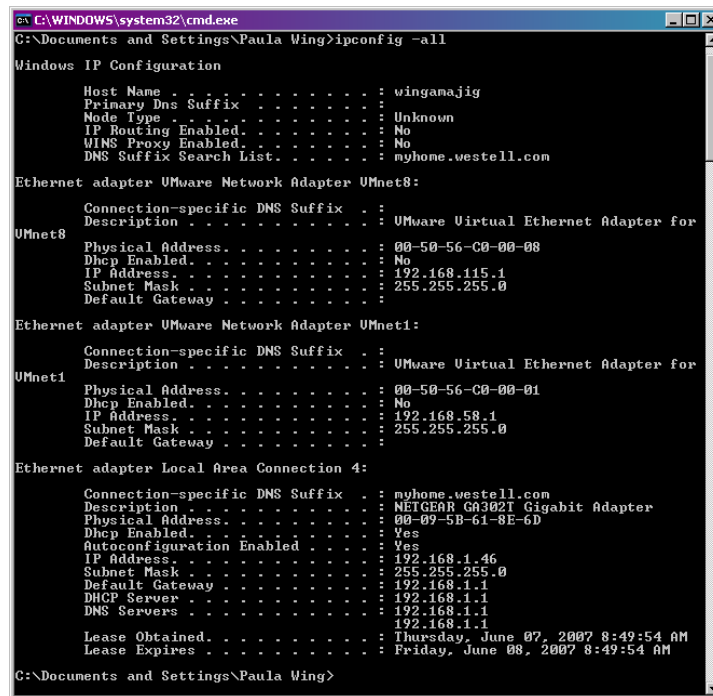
C:\WINDOWS\system32\cmd.exe

C:\Documents and Settings\Paula Wing>ipconfig -all

Windows IP Configuration

Host Name . . . . . . . . . . . . : wingamajig
Primary Dns Suffix . . . . . . . :
Node Type . . . . . . . . . . . . : Unknown
IP Routing Enabled. . . . . . . . : No
WINS Proxy Enabled. . . . . . . . : No
DNS Suffix Search List. . . . . . : myhome.westell.com

Ethernet adapter VMware Network Adapter VMnet8:

Connection-specific DNS Suffix . :
Description . . . . . . . . . . . : VMware Virtual Ethernet Adapter for VMnet8
Physical Address. . . . . . . . . : 00-50-56-C0-00-08
Dhcp Enabled. . . . . . . . . . . : No
IP Address. . . . . . . . . . . . : 192.168.115.1
Subnet Mask . . . . . . . . . . . : 255.255.255.0
Default Gateway . . . . . . . . . :

Ethernet adapter VMware Network Adapter VMnet1:

Connection-specific DNS Suffix . :
Description . . . . . . . . . . . : VMware Virtual Ethernet Adapter for VMnet1
Physical Address. . . . . . . . . : 00-50-56-C0-00-01
Dhcp Enabled. . . . . . . . . . . : No
IP Address. . . . . . . . . . . . : 192.168.58.1
Subnet Mask . . . . . . . . . . . : 255.255.255.0
Default Gateway . . . . . . . . . :

Ethernet adapter Local Area Connection 4:

Connection-specific DNS Suffix . : myhome.westell.com
Description . . . . . . . . . . . : NETGEAR GA302T Gigabit Adapter
Physical Address. . . . . . . . . : 00-09-5B-61-8E-6D
Dhcp Enabled. . . . . . . . . . . : Yes
Autoconfiguration Enabled . . . . : Yes
IP Address. . . . . . . . . . . . : 192.168.1.46
Subnet Mask . . . . . . . . . . . : 255.255.255.0
Default Gateway . . . . . . . . . : 192.168.1.1
DHCP Server . . . . . . . . . . . : 192.168.1.1
DNS Servers . . . . . . . . . . . : 192.168.1.1
192.168.1.1
Lease Obtained. . . . . . . . . . : Thursday, June 07, 2007 8:49:54 AM
Lease Expires . . . . . . . . . . : Friday, June 08, 2007 8:49:54 AM

C:\Documents and Settings\Paula Wing>